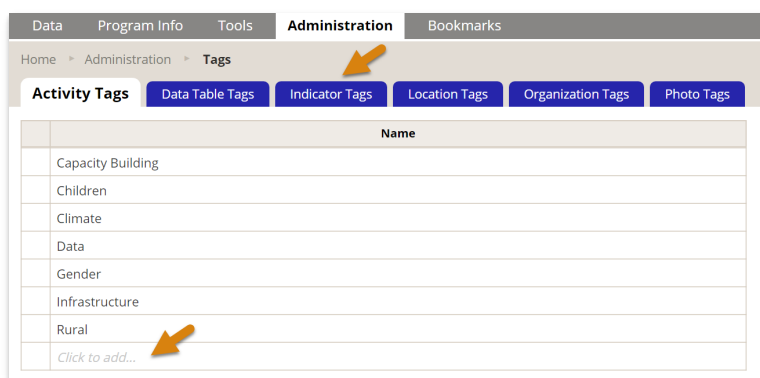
Data Program Info Tools Administration Bookmarks

Home ▸ Administration ▸ Tags

Activity Tags | Data Table Tags | Indicator Tags | Location Tags | Organization Tags | Photo Tags

| | Name |
|---|---|
| | Capacity Building |
| | Children |
| | Climate |
| | Data |
| | Gender |
| | Infrastructure |
| | Rural |
| | Click to add... |